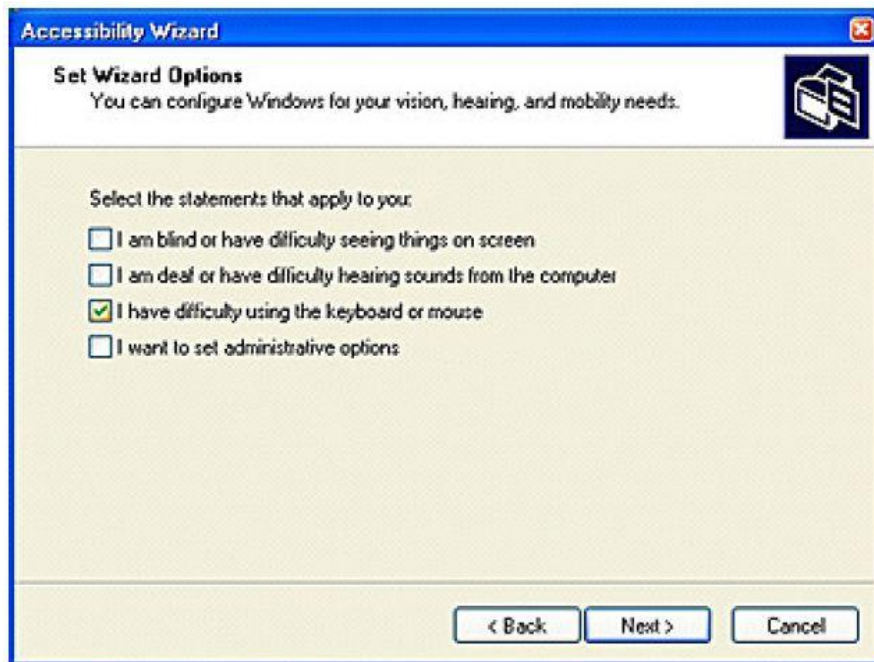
Accessibility Wizard

Set Wizard Options
You can configure Windows for your vision, hearing, and mobility needs.

Select the statements that apply to you:

I am blind or have difficulty seeing things on screen

I am deaf or have difficulty hearing sounds from the computer

I have difficulty using the keyboard or mouse

I want to set administrative options

< Back
Next >
Cancel